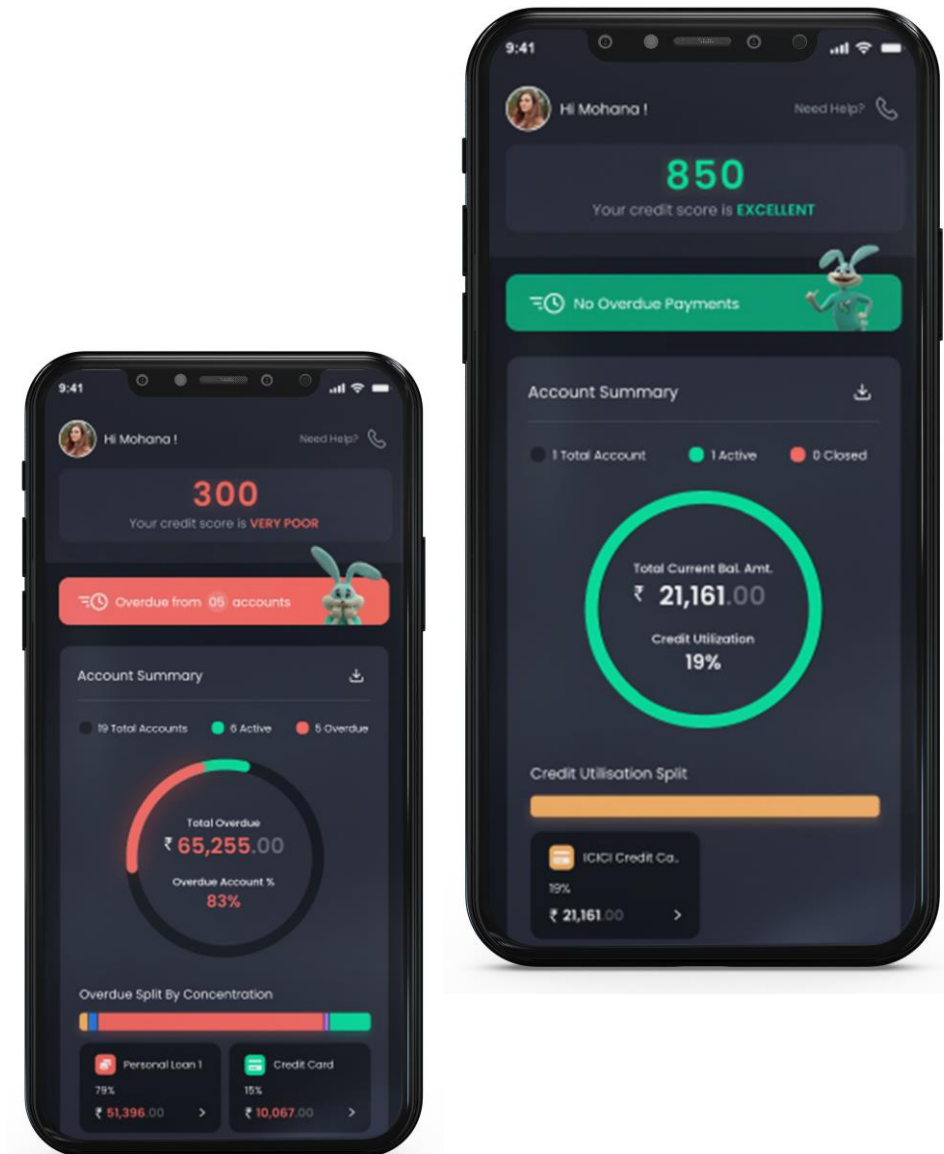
9:41

Hi Mohana !

Need Help?

300

Your credit score is VERY POOR

Overdue from 05 accounts

Account Summary

19 Total Accounts

6 Active

5 Overdue

Total Overdue

₹ 65,255.00

Overdue Account %

83%

Overdue Split By Concentration

Personal Loan 1

79%

₹ 51,396.00

Credit Card

15%

₹ 10,067.00

9:41

Hi Mohana !

Need Help?

850

Your credit score is EXCELLENT

No Overdue Payments

Account Summary

1 Total Account

1 Active

0 Closed

Total Current Bal. Amt.

₹ 21,161.00

Credit Utilization

19%

Credit Utilisation Split

ICICI Credit Ca..

19%

₹ 21,161.00